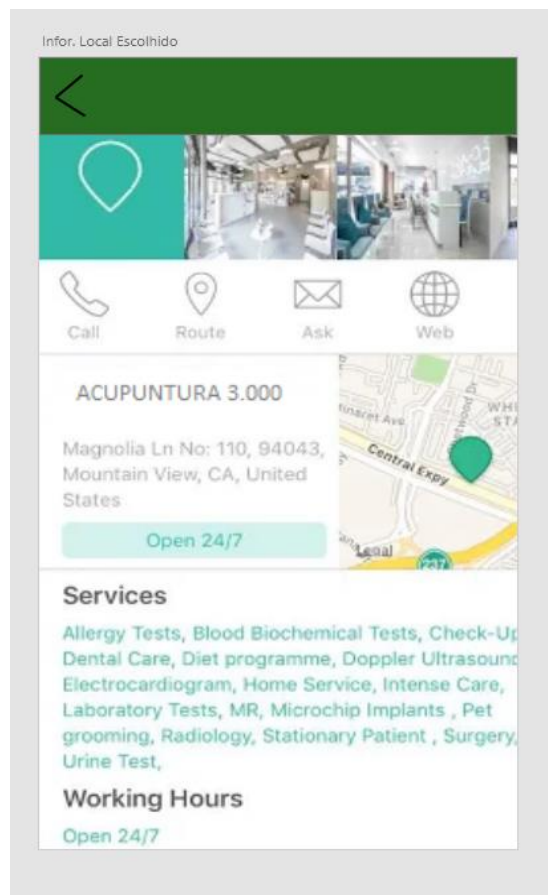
Infor. Local Escolhido

Call Route Ask Web

ACUPUNTURA 3.000

Magnolia Ln No: 110, 94043, Mountain View, CA, United States

Open 24/7

Central Expy

Services

Allergy Tests, Blood Biochemical Tests, Check-Up, Dental Care, Diet programme, Doppler Ultrasound, Electrocardiogram, Home Service, Intense Care, Laboratory Tests, MR, Microchip Implants , Pet grooming, Radiology, Stationary Patient , Surgery, Urine Test,

Working Hours

Open 24/7